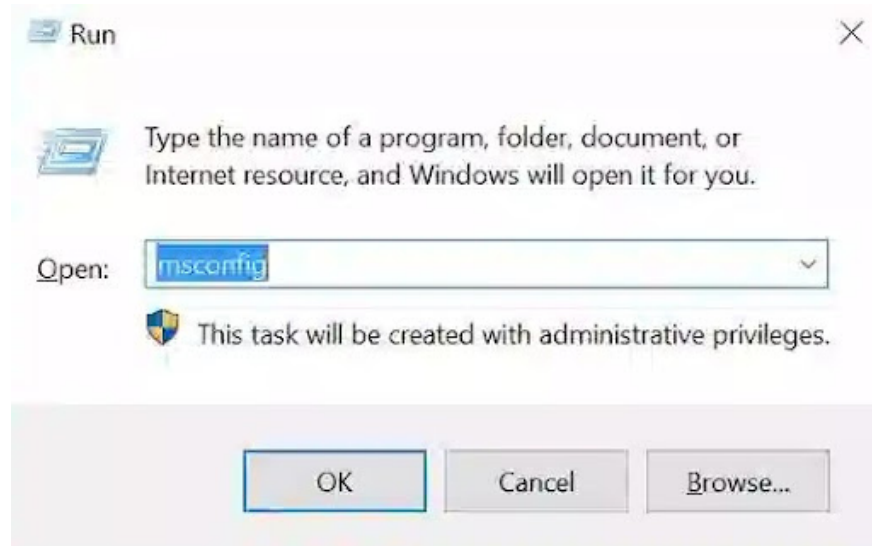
Run

×

Type the name of a program, folder, document, or Internet resource, and Windows will open it for you.

Open: msconfig

This task will be created with administrative privileges.

OK

Cancel

Browse...